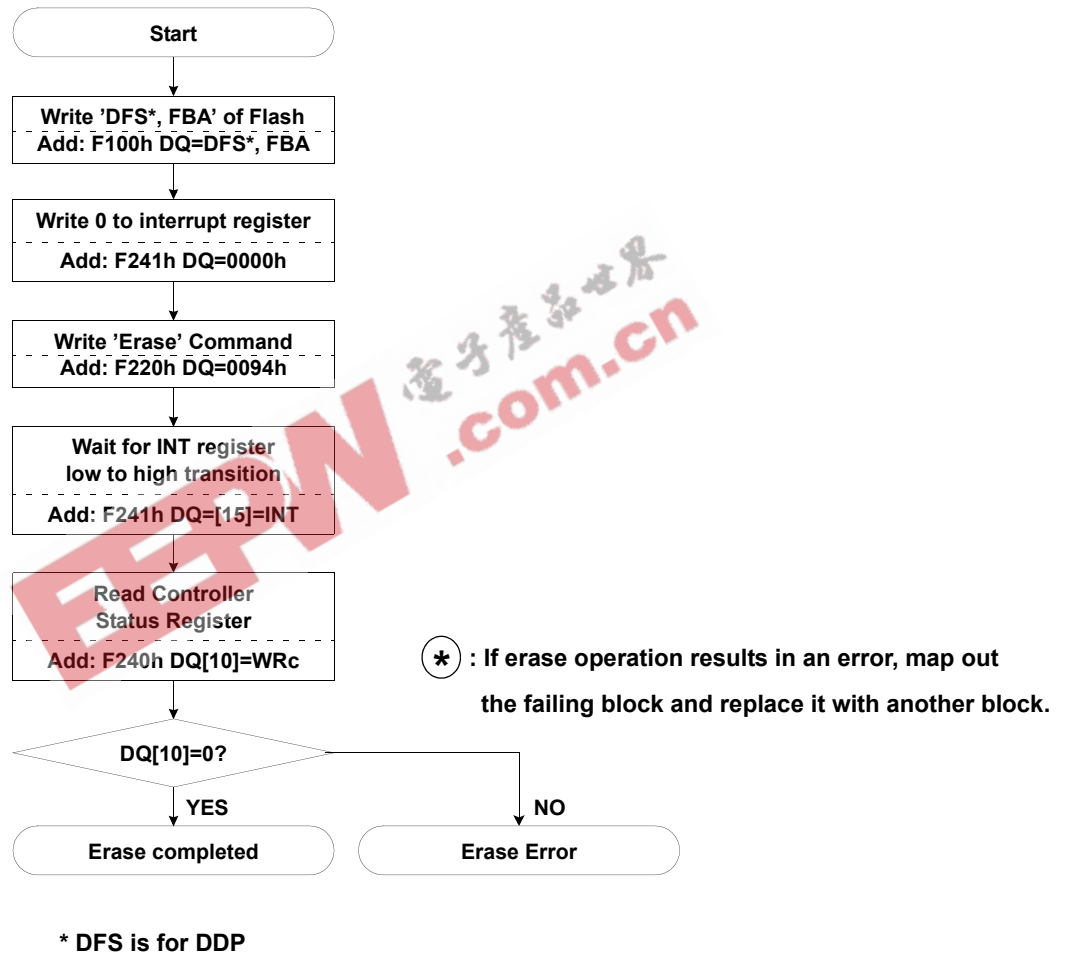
Start

Write 'DFS*, FBA' of Flash
Add: F100h DQ=DFS*, FBA

Write 0 to interrupt register
Add: F241h DQ=0000h

Write 'Erase' Command
Add: F220h DQ=0094h

Wait for INT register low to high transition
Add: F241h DQ=[15]=INT

Read Controller Status Register
Add: F240h DQ[10]=WRc

DQ[10]=0?

YES

NO

Erase completed

Erase Error

* : If erase operation results in an error, map out the failing block and replace it with another block.

* DFS is for DDP

电子产品世界
EEPW .com.cn